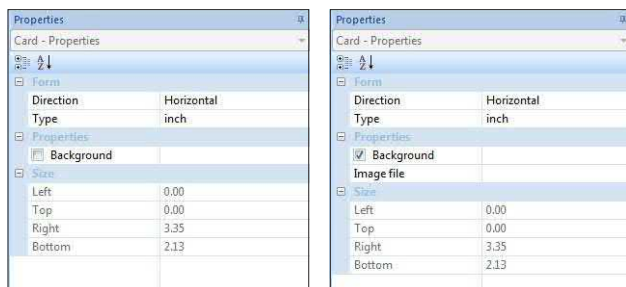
Properties

Card - Properties

Form

| Direction | Horizontal |
|---|---|
| Type | inch |

Properties

| Background | |
|---|---|

Size

| Left | 0.00 |
|---|---|
| Top | 0.00 |
| Right | 3.35 |
| Bottom | 2.13 |

Properties

Card - Properties

Form

| Direction | Horizontal |
|---|---|
| Type | inch |

Properties

| Background | |
|---|---|
| Image file | |

Size

| Left | 0.00 |
|---|---|
| Top | 0.00 |
| Right | 3.35 |
| Bottom | 2.13 |